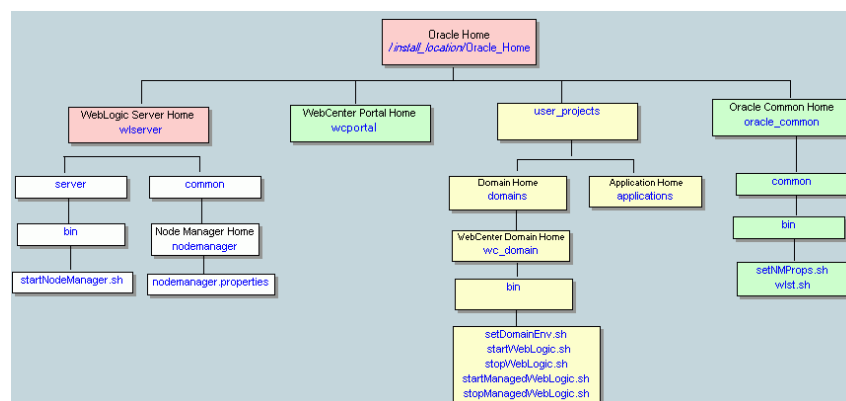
Oracle Home
/install_location/Oracle_Home

WebLogic Server Home
wlserver

server

bin

startNodeManager.sh

common

Node Manager Home
nodemanager

nodemanager.properties

WebCenter Portal Home
wcportal

user_projects

Domain Home
domains

WebCenter Domain Home
wc_domain

bin

setDomainEnv.sh
startWebLogic.sh
stopWebLogic.sh
startManagedWebLogic.sh
stopManagedWebLogic.sh

Application Home
applications

Oracle Common Home
oracle_common

common

bin

setNMProps.sh
wlst.sh